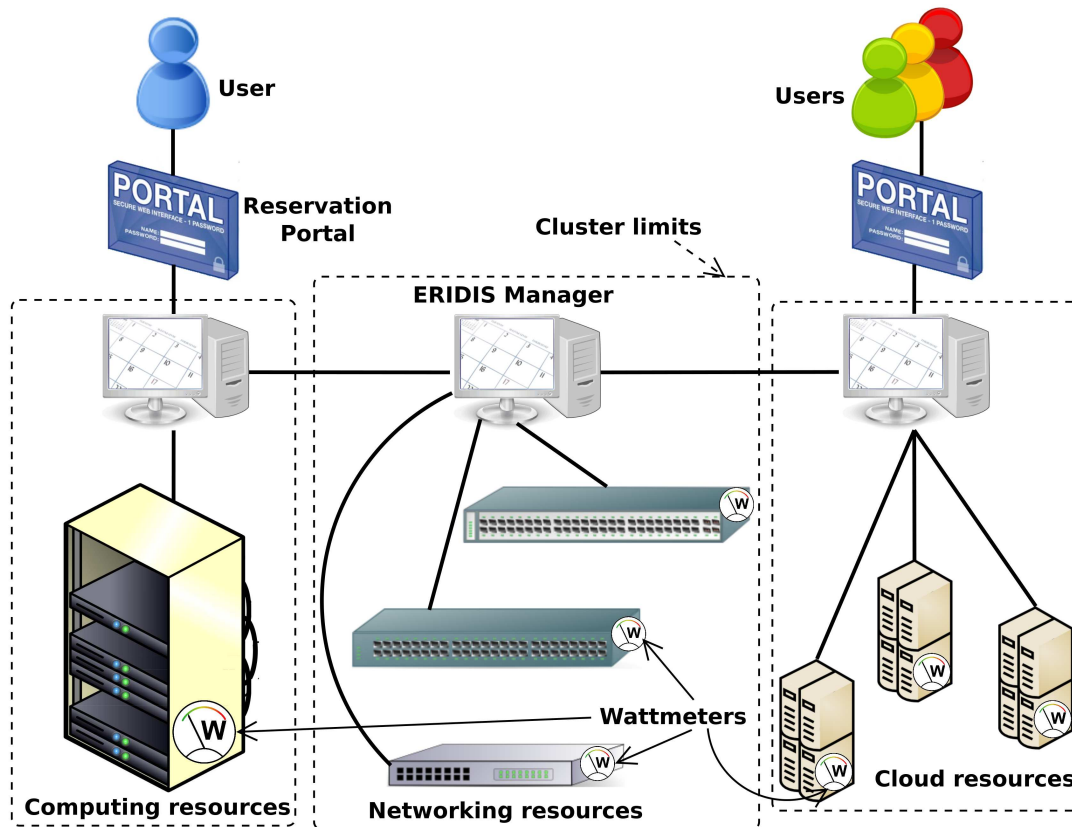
User

Users

PORTAL
SECURE WEB INTERFACE - 1 PASSWORD
NAME:
PASSWORD:

Reservation Portal

PORTAL
SECURE WEB INTERFACE - 1 PASSWORD
NAME:
PASSWORD:

Cluster limits

ERIDIS Manager

W

W

W

W

W

W

W

Wattmeters

Computing resources

Networking resources

Cloud resources